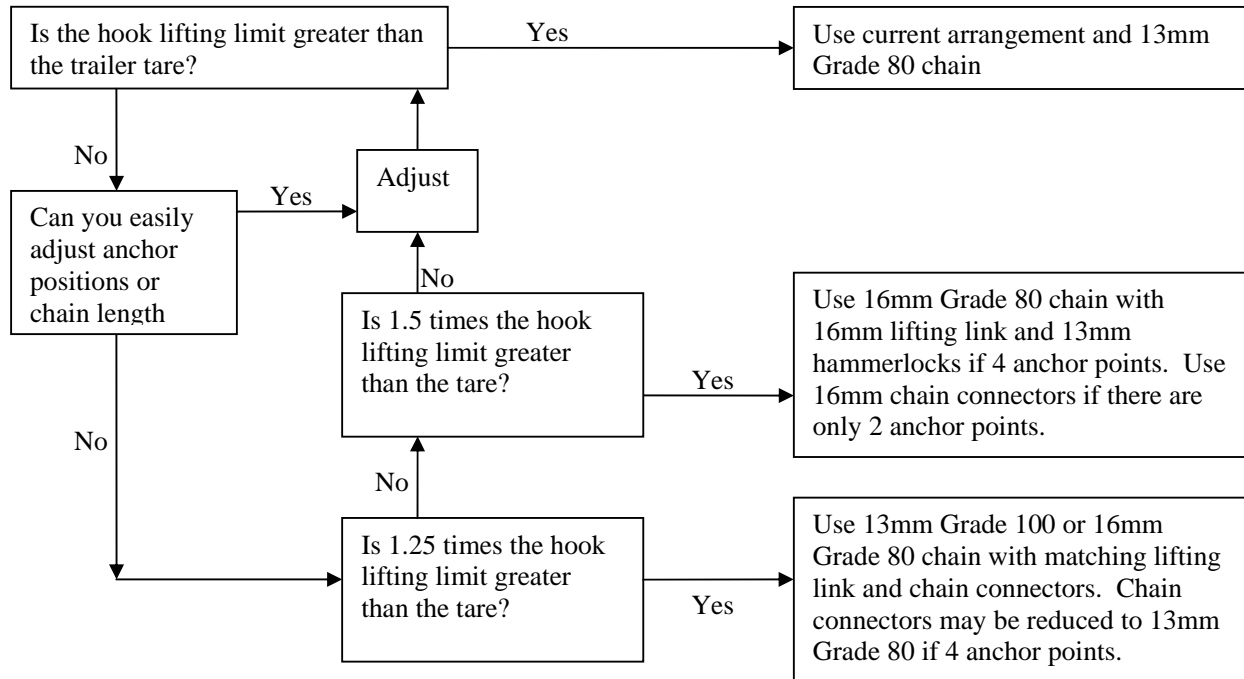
Is the hook lifting limit greater than the trailer tare?

Yes

Use current arrangement and 13mm Grade 80 chain

No

Adjust

Yes

Can you easily adjust anchor positions or chain length

No

Is 1.5 times the hook lifting limit greater than the tare?

Yes

Use 16mm Grade 80 chain with 16mm lifting link and 13mm hammerlocks if 4 anchor points. Use 16mm chain connectors if there are only 2 anchor points.

No

No

Is 1.25 times the hook lifting limit greater than the tare?

Yes

Use 13mm Grade 100 or 16mm Grade 80 chain with matching lifting link and chain connectors. Chain connectors may be reduced to 13mm Grade 80 if 4 anchor points.